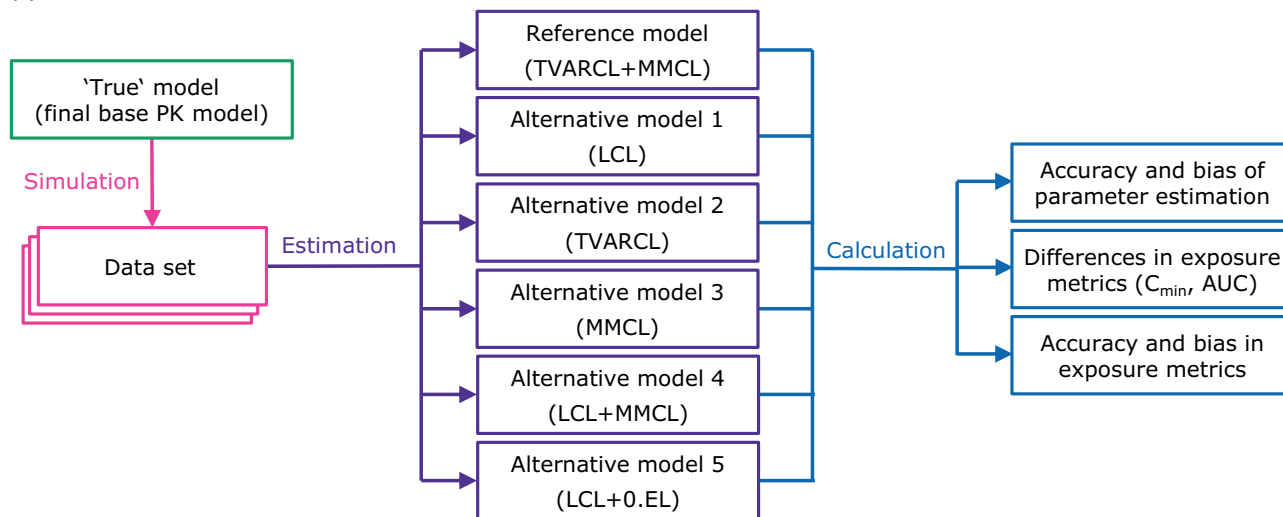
‘True‘ model
(final base PK model)

Simulation

Data set

Estimation

Reference model
(TVARCL+MMCL)

Alternative model 1
(LCL)

Alternative model 2
(TVARCL)

Alternative model 3
(MMCL)

Alternative model 4
(LCL+MMCL)

Alternative model 5
(LCL+0.EL)

Calculation

Accuracy and bias of parameter estimation

Differences in exposure metrics ($C_{min}$, AUC)

Accuracy and bias in exposure metrics